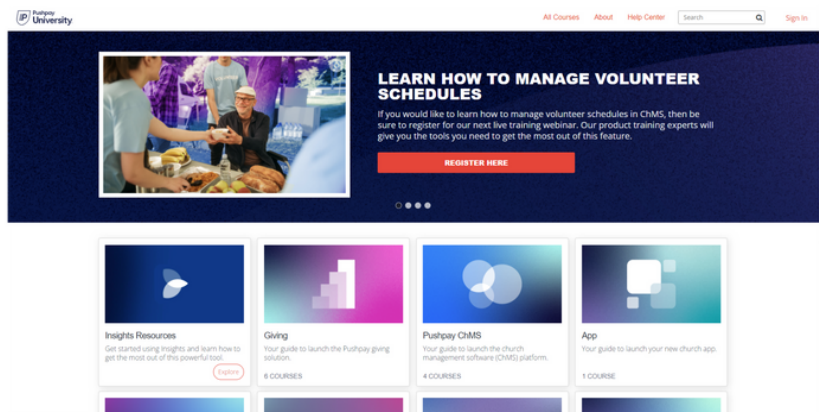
Pushpay University

All Courses About Help Center Search Sign In

LEARN HOW TO MANAGE VOLUNTEER SCHEDULES

If you would like to learn how to manage volunteer schedules in ChMS, then be sure to register for our next live training webinar. Our product training experts will give you the tools you need to get the most out of this feature.

REGISTER HERE

Insights Resources
Get started using Insights and learn how to get the most out of this powerful tool.
Explore

Giving
Your guide to launch the Pushpay giving solution.
6 COURSES

Pushpay ChMS
Your guide to launch the church management software (ChMS) platform.
4 COURSES

App
Your guide to launch your new church app.
1 COURSE